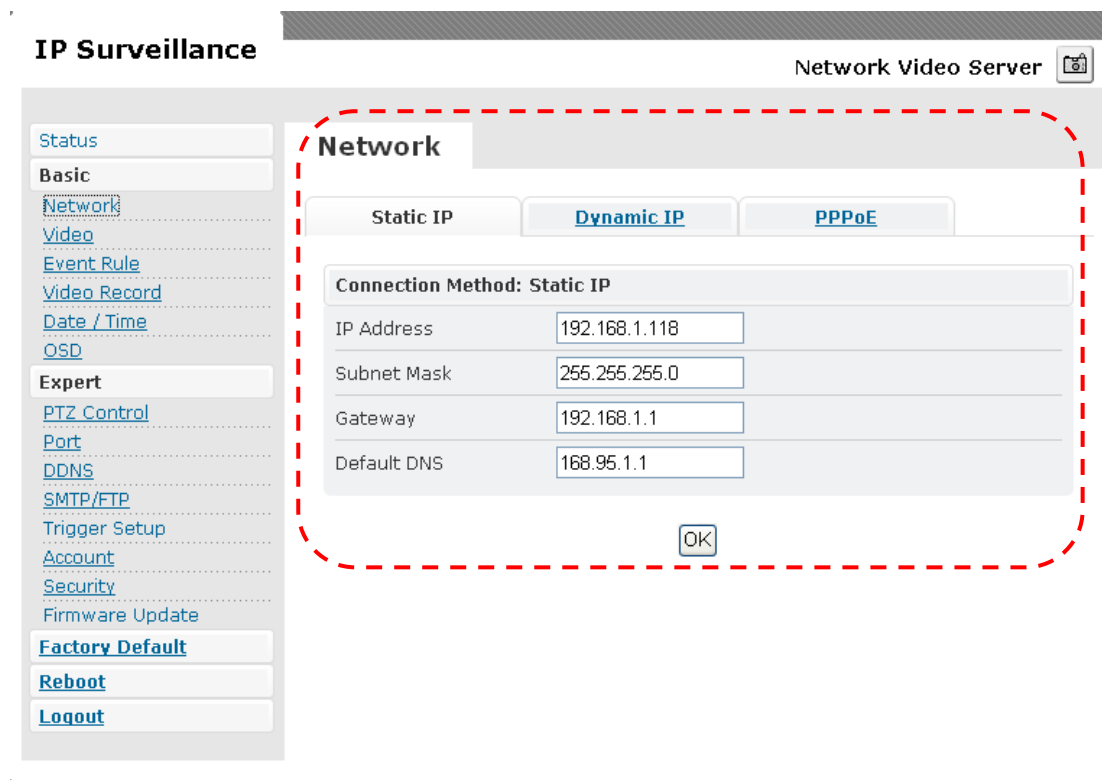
IP Surveillance

Network Video Server

Status
Basic
Network
Video
Event Rule
Video Record
Date / Time
OSD
Expert
PTZ Control
Port
DDNS
SMTP/FTP
Trigger Setup
Account
Security
Firmware Update
Factory Default
Reboot
Logout

Network

Static IP | Dynamic IP | PPPoE

Connection Method: Static IP

| | |
|---|---|
| IP Address | 192.168.1.118 |
| Subnet Mask | 255.255.255.0 |
| Gateway | 192.168.1.1 |
| Default DNS | 168.95.1.1 |

OK